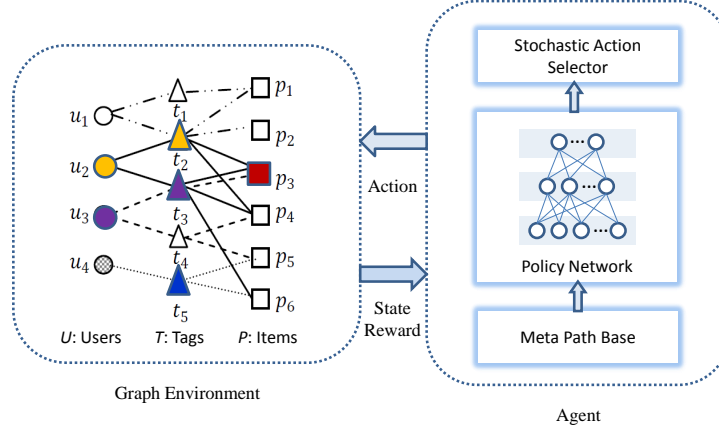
$u_1$ $u_2$ $u_3$ $u_4$

$t_1$ $t_2$ $t_3$ $t_4$ $t_5$

$p_1$ $p_2$ $p_3$ $p_4$ $p_5$ $p_6$

$U$: Users $T$: Tags $P$: Items

Graph Environment

Action

State Reward

Stochastic Action Selector

Policy Network

Meta Path Base

Agent